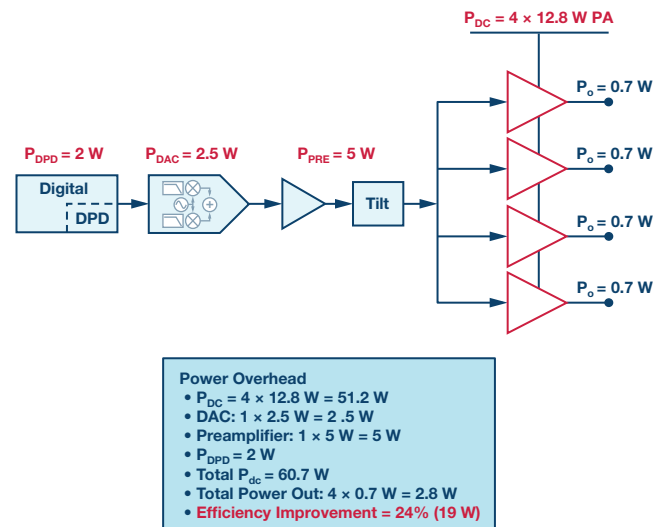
$P_{DC}$ = 4 × 12.8 W PA

$P_{DPD}$ = 2 W

$P_{DAC}$ = 2.5 W

$P_{PRE}$ = 5 W

Digital

DPD

Tilt

$P_o$ = 0.7 W

$P_o$ = 0.7 W

$P_o$ = 0.7 W

$P_o$ = 0.7 W

Power Overhead
• $P_{DC}$ = 4 × 12.8 W = 51.2 W
• DAC: 1 × 2.5 W = 2 .5 W
• Preamplifier: 1 × 5 W = 5 W
• $P_{DPD}$ = 2 W
• Total $P_{dc}$ = 60.7 W
• Total Power Out: 4 × 0.7 W = 2.8 W
• Efficiency Improvement = 24% (19 W)